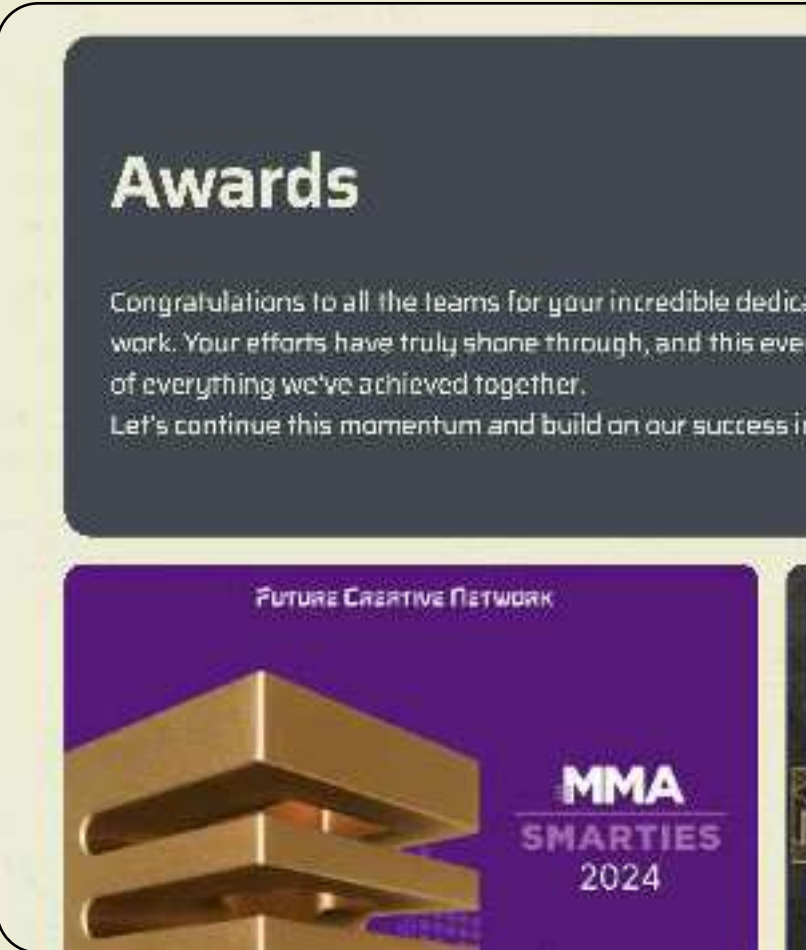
Awards

Congratulations to all the teams for your incredible dedica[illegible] work. Your efforts have truly shone through, and this eve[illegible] of everything we've achieved together.
Let's continue this momentum and build on our success i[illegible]

FUTURE CREATIVE NETWORK

MMA
SMARTIES
2024